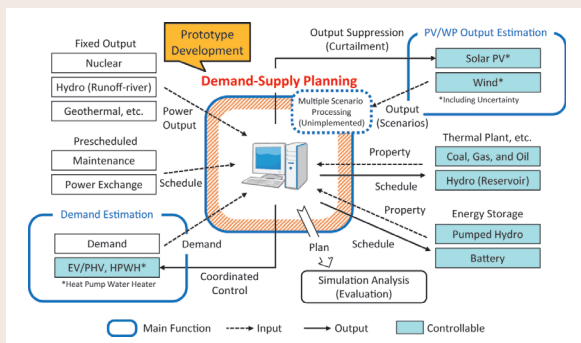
Prototype Development

Demand-Supply Planning

Fixed Output

Nuclear

Hydro (Runoff-river)

Geothermal, etc.

Power Output

Prescheduled

Maintenance

Power Exchange

Schedule

Demand Estimation

Demand

EV/PHV, HPWH*

*Heat Pump Water Heater

Demand

Coordinated Control

Output Suppression (Curtailment)

Multiple Scenario Processing (Unimplemented)

PV/WP Output Estimation

Solar PV*

Wind*

*Including Uncertainty

Output (Scenarios)

Thermal Plant, etc.

Property

Coal, Gas, and Oil

Schedule

Hydro (Reservoir)

Property

Energy Storage

Pumped Hydro

Schedule

Battery

Plan

Simulation Analysis (Evaluation)

Main Function

Input

Output

Controllable